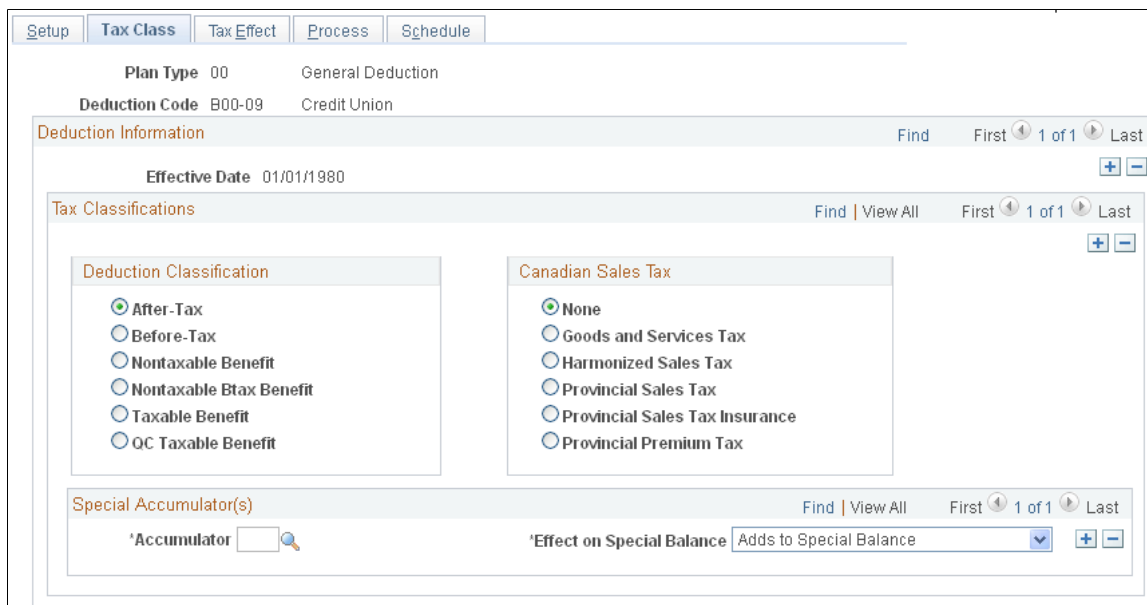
Setup | Tax Class | Tax Effect | Process | Schedule

Plan Type 00 General Deduction

Deduction Code B00-09 Credit Union

Deduction Information Find First 1 of 1 Last

Effective Date 01/01/1980

Tax Classifications Find | View All First 1 of 1 Last

Deduction Classification

After-Tax
Before-Tax
Nontaxable Benefit
Nontaxable Btax Benefit
Taxable Benefit
QC Taxable Benefit

Canadian Sales Tax

None
Goods and Services Tax
Harmonized Sales Tax
Provincial Sales Tax
Provincial Sales Tax Insurance
Provincial Premium Tax

Special Accumulator(s) Find | View All First 1 of 1 Last

*Accumulator

*Effect on Special Balance Adds to Special Balance